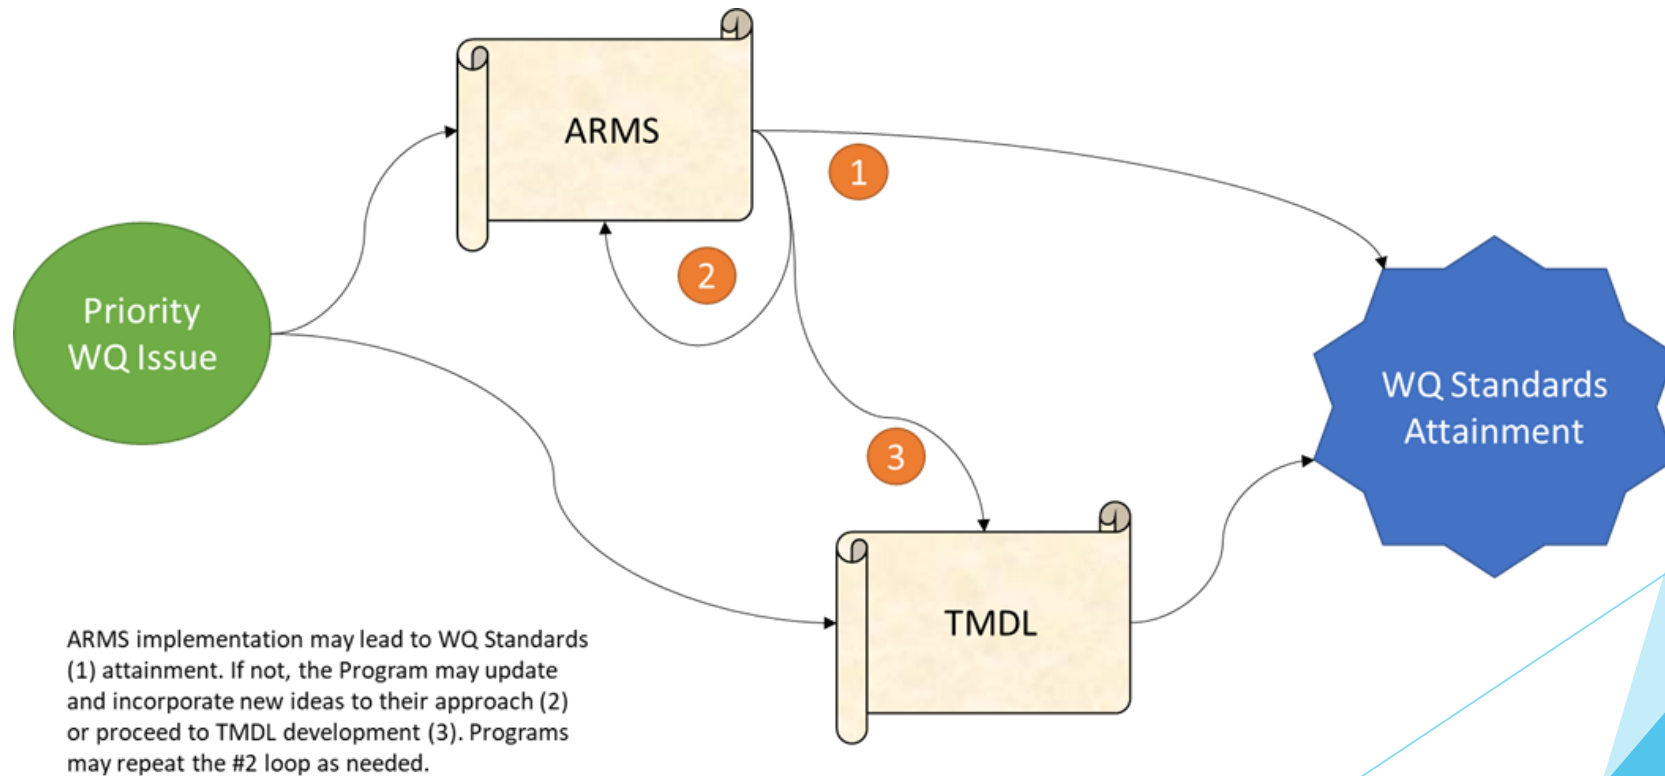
ARMS

1

2

Priority WQ Issue

WQ Standards Attainment

3

TMDL

ARMS implementation may lead to WQ Standards (1) attainment. If not, the Program may update and incorporate new ideas to their approach (2) or proceed to TMDL development (3). Programs may repeat the #2 loop as needed.